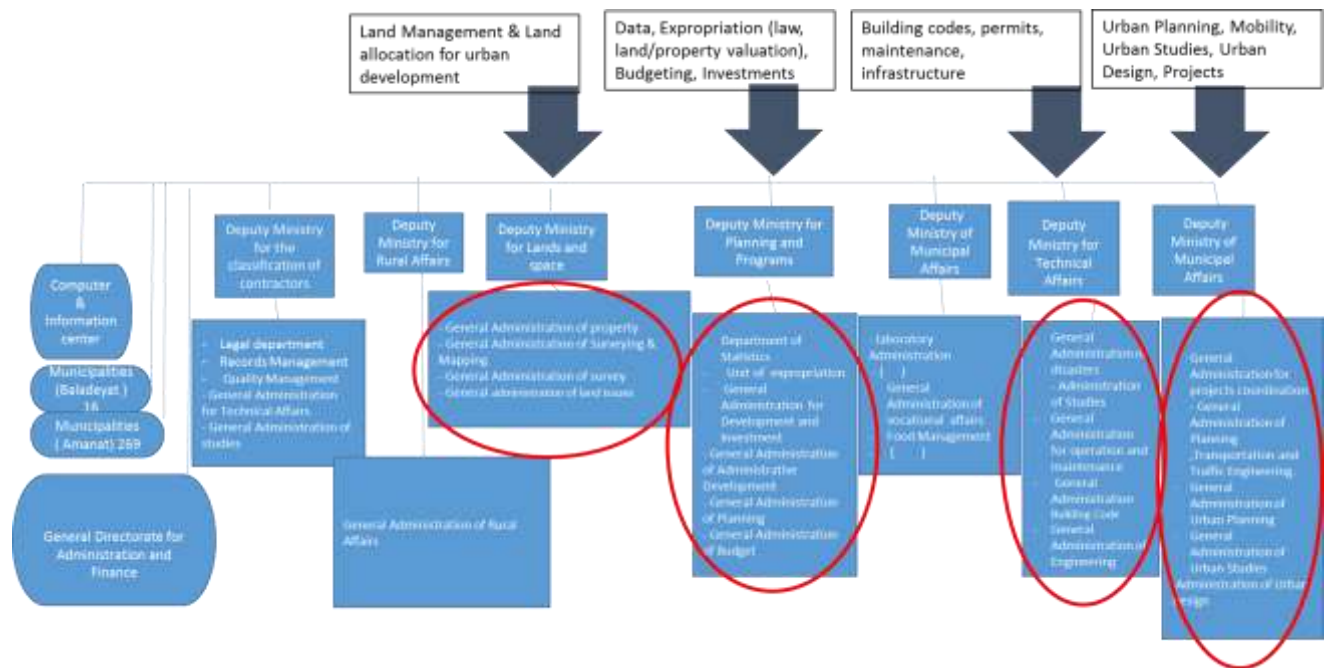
Land Management & Land allocation for urban development

Data, Expropriation (law, land/property valuation), Budgeting, Investments

Building codes, permits, maintenance, infrastructure

Urban Planning, Mobility, Urban Studies, Urban Design, Projects

Computer & Information center

Municipalities (Baladeyat ) 16

Municipalities ( Amanat) 269

General Directorate for Administration and Finance

Deputy Ministry for the classification of contractors

- Legal department
- Records Management
- Quality Management
- General Administration for Technical Affairs
- General Administration of studies

Deputy Ministry for Rural Affairs

General Administration of Rural Affairs

Deputy Ministry for Lands and space

- General Administration of property
- General Administration of Surveying & Mapping
- General Administration of survey
- General administration of land issues

Deputy Ministry for Planning and Programs

- Department of Statistics
- Unit of expropriation
- General Administration for Development and Investment
- General Administration of Administrative Development
- General Administration of Planning
- General Administration of Budget

Deputy Ministry of Municipal Affairs

- Laboratory Administration
( )
- General Administration of vocational affairs Food Management
( )

Deputy Ministry for Technical Affairs

- General Administration disasters
- Administration of Studies
- General Administration for operation and maintenance
- General Administration Building Code
- General Administration of Engineering

Deputy Ministry of Municipal Affairs

- General Administration for projects coordination
- General Administration of Planning ,Transportation and Traffic Engineering
General Administration of Urban Planning
General Administration of Urban Studies
Administration of urban design